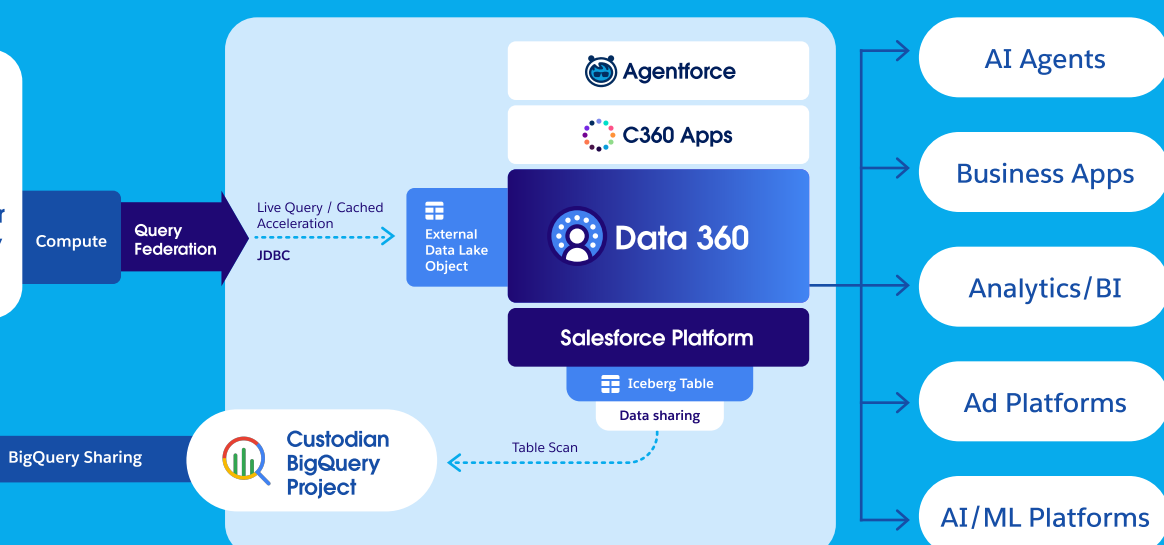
r
y

Compute

Query Federation

Live Query / Cached Acceleration

JDBC

External Data Lake Object

Agentforce

C360 Apps

Data 360

Salesforce Platform

Iceberg Table

Data sharing

Table Scan

BigQuery Sharing

Custodian BigQuery Project

AI Agents

Business Apps

Analytics/BI

Ad Platforms

AI/ML Platforms